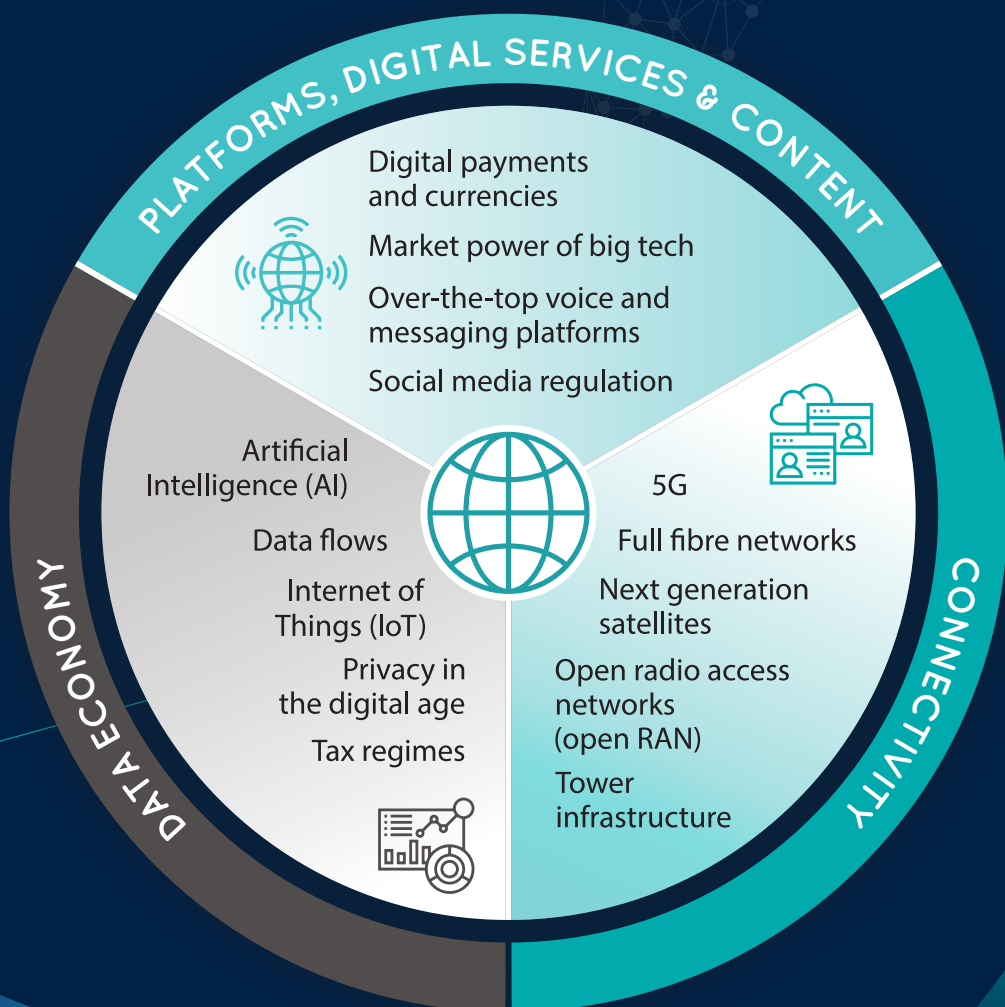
PLATFORMS, DIGITAL SERVICES & CONTENT

Digital payments and currencies

Market power of big tech

Over-the-top voice and messaging platforms

Social media regulation

DATA ECONOMY

Artificial Intelligence (AI)

Data flows

Internet of Things (IoT)

Privacy in the digital age

Tax regimes

CONNECTIVITY

5G

Full fibre networks

Next generation satellites

Open radio access networks (open RAN)

Tower infrastructure